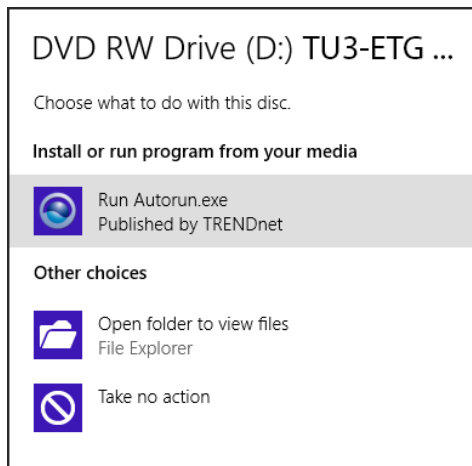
DVD RW Drive (D:) TU3-ETG ...

Choose what to do with this disc.

Install or run program from your media

Run Autorun.exe
Published by TRENDnet

Other choices

Open folder to view files
File Explorer

Take no action